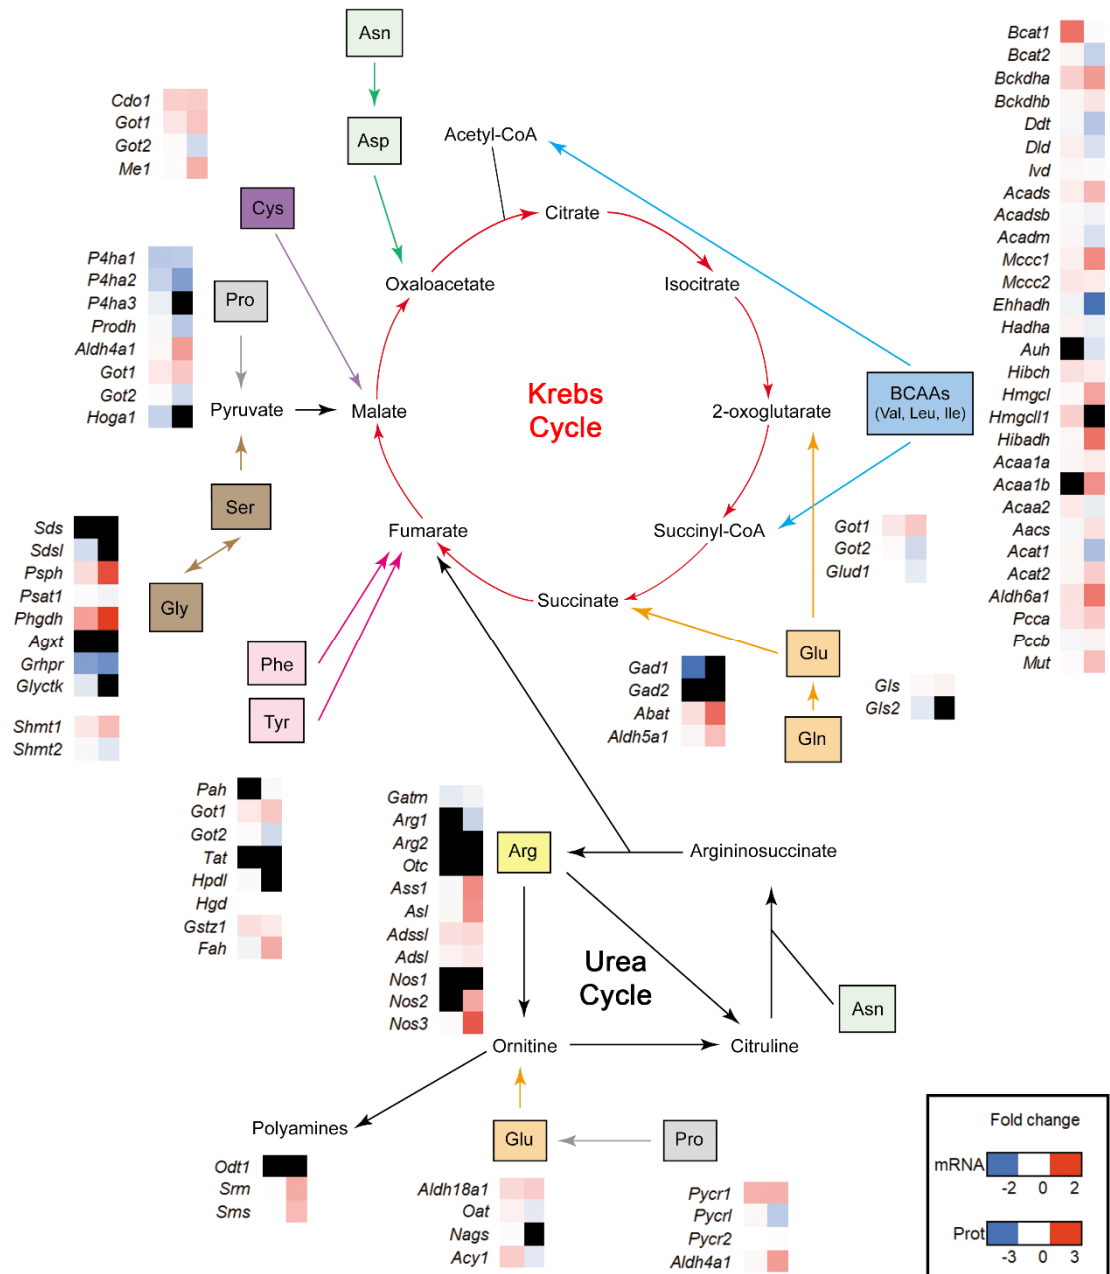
Asn
Asp
Acetyl-CoA
Citrate
Isocitrate
Oxaloacetate
Cys
Pro
Pyruvate
Malate
Krebs Cycle
2-oxoglutarate
BCAAs (Val, Leu, Ile)
Fumarate
Succinyl-CoA
Succinate
Ser
Gly
Phe
Tyr
Glu
Gln
Arg
Argininosuccinate
Urea Cycle
Asn
Ornitine
Citruline
Polyamines
Glu
Pro

Cdo1
Got1
Got2
Me1

P4ha1
P4ha2
P4ha3
Prodh
Aldh4a1
Got1
Got2
Hoga1

Sds
Sdsl
Psph
Psat1
Phgdh
Agxt
Grhpr
Glyctk

Shmt1
Shmt2

Pah
Got1
Got2
Tat
Hpdl
Hgd
Gstz1
Fah

Gatm
Arg1
Arg2
Otc
Ass1
Asl
Adssl
Adsl
Nos1
Nos2
Nos3

Gad1
Gad2
Abat
Aldh5a1

Got1
Got2
Glud1

Gls
Gls2

Odt1
Srm
Sms

Aldh18a1
Oat
Nags
Acy1

Pycr1
Pycrl
Pycr2
Aldh4a1

Bcat1
Bcat2
Bckdha
Bckdhb
Ddt
Dld
Ivd
Acads
Acadsb
Acadm
Mccc1
Mccc2
Ehhadh
Hadha
Auh
Hibch
Hmgcl
Hmgcll1
Hibadh
Acaa1a
Acaa1b
Acaa2
Aacs
Acat1
Acat2
Aldh6a1
Pcca
Pccb
Mut

Fold change
mRNA
-2 0 2
Prot
-3 0 3